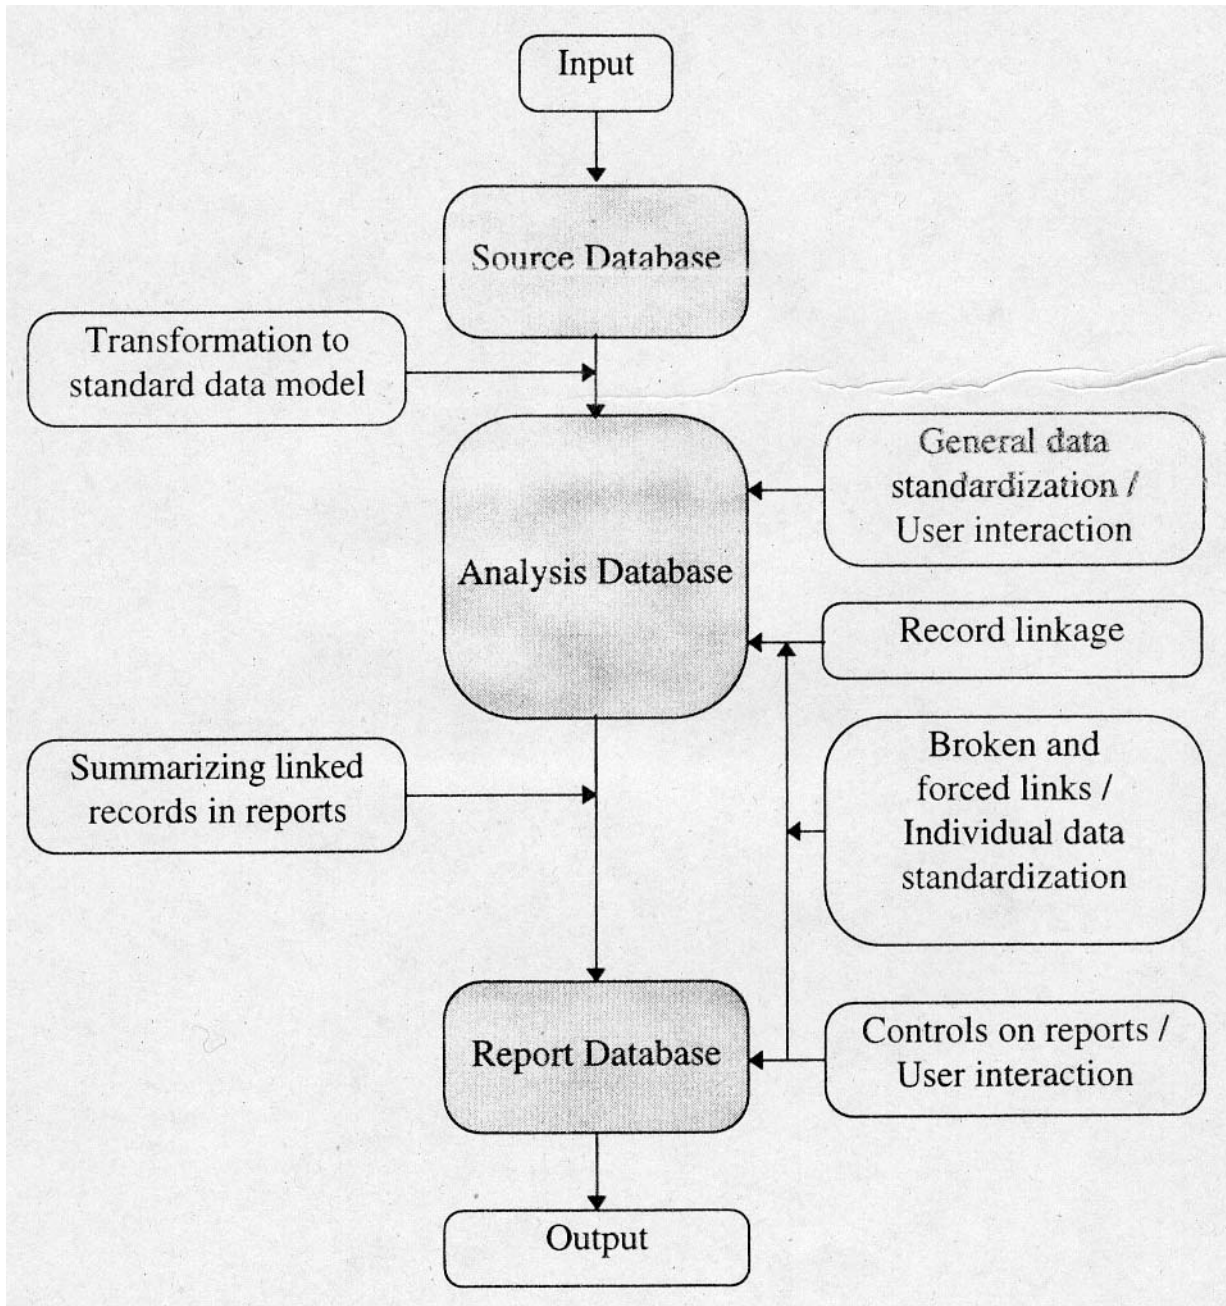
Input

Source Database

Transformation to standard data model

General data standardization / User interaction

Analysis Database

Record linkage

Summarizing linked records in reports

Broken and forced links / Individual data standardization

Report Database

Controls on reports / User interaction

Output